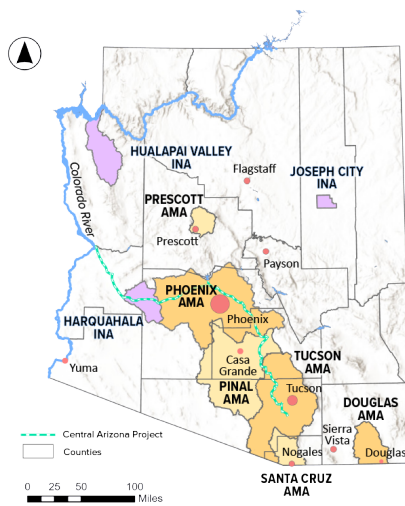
HUALAPAI VALLEY INA

Colorado River

Flagstaff

JOSEPH CITY INA

PRESCOTT AMA

Prescott

Payson

PHOENIX AMA

Phoenix

HARQUAHALA INA

Yuma

Casa Grande

PINAL AMA

TUCSON AMA

Tucson

DOUGLAS AMA

Sierra Vista

Douglas

Nogales

SANTA CRUZ AMA

Central Arizona Project

Counties

0 25 50 100 Miles